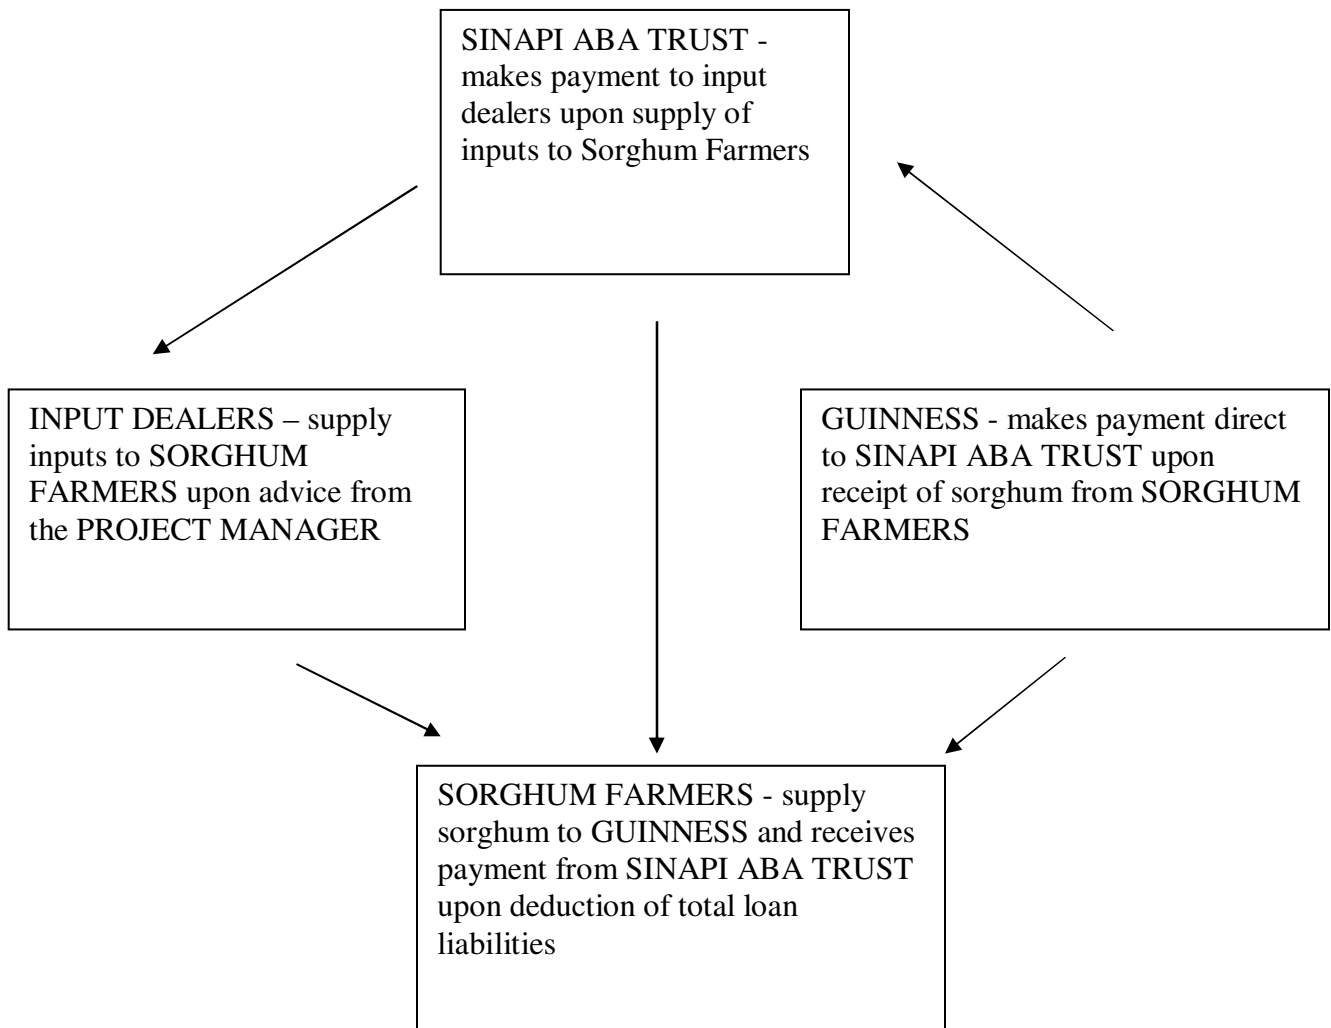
SINAPI ABA TRUST - makes payment to input dealers upon supply of inputs to Sorghum Farmers

INPUT DEALERS – supply inputs to SORGHUM FARMERS upon advice from the PROJECT MANAGER

GUINNESS - makes payment direct to SINAPI ABA TRUST upon receipt of sorghum from SORGHUM FARMERS

SORGHUM FARMERS - supply sorghum to GUINNESS and receives payment from SINAPI ABA TRUST upon deduction of total loan liabilities